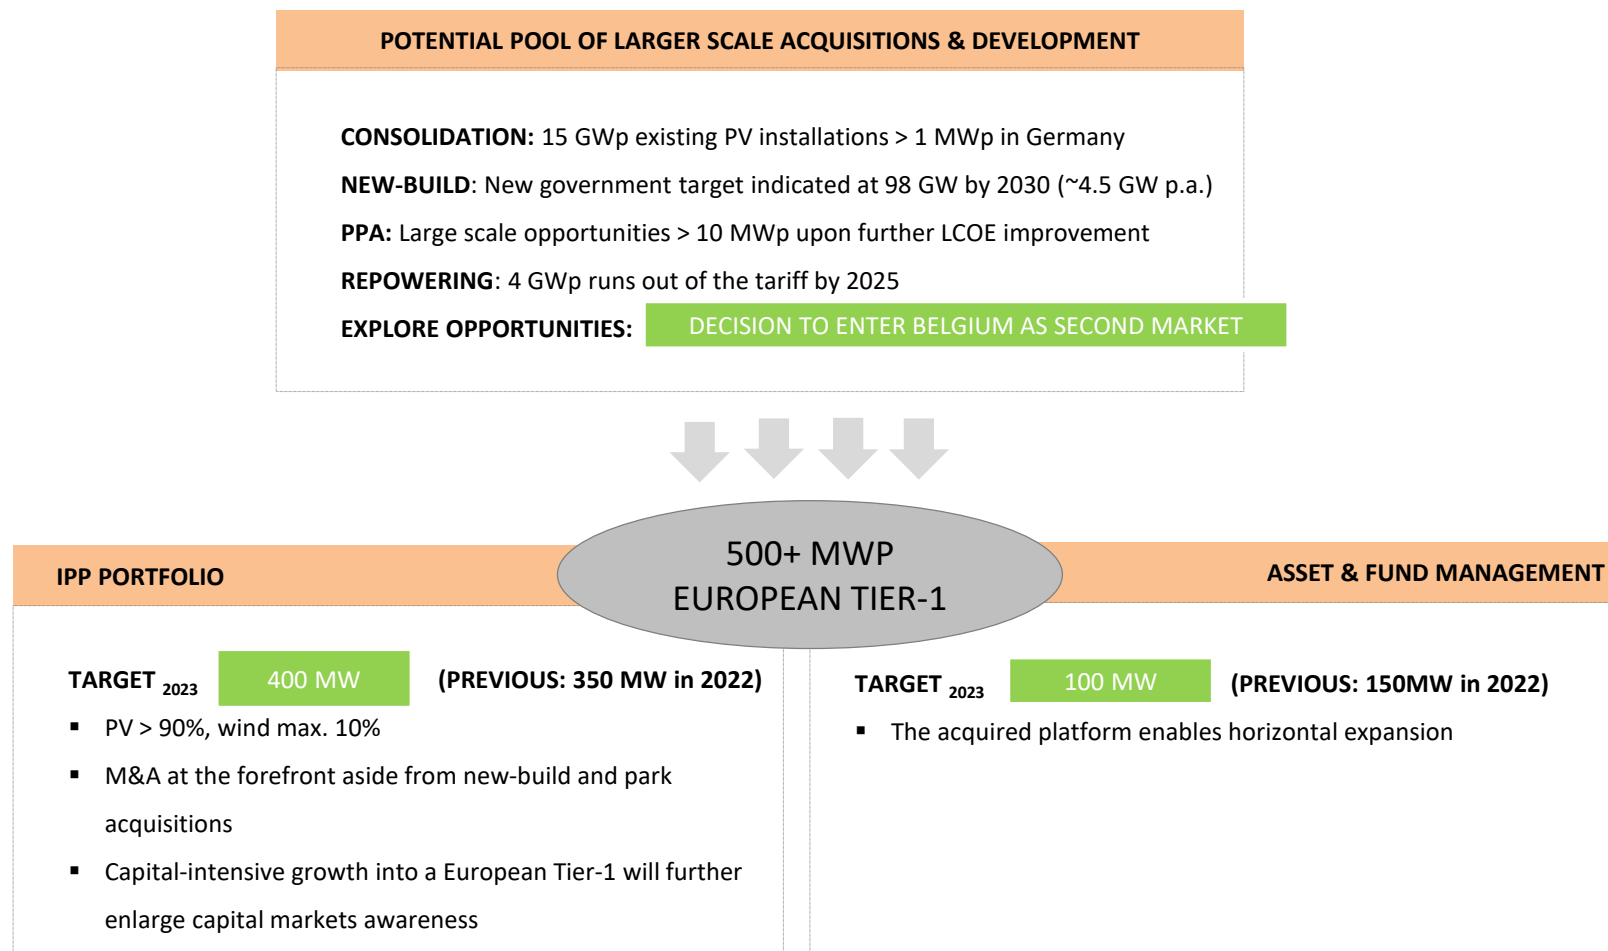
POTENTIAL POOL OF LARGER SCALE ACQUISITIONS & DEVELOPMENT

CONSOLIDATION: 15 GWp existing PV installations > 1 MWp in Germany

NEW-BUILD: New government target indicated at 98 GW by 2030 (~4.5 GW p.a.)

PPA: Large scale opportunities > 10 MWp upon further LCOE improvement

REPOWERING: 4 GWp runs out of the tariff by 2025

EXPLORE OPPORTUNITIES: DECISION TO ENTER BELGIUM AS SECOND MARKET

500+ MWP
EUROPEAN TIER-1

IPP PORTFOLIO

TARGET $_{2023}$ 400 MW (PREVIOUS: 350 MW in 2022)

- PV > 90%, wind max. 10%
- M&A at the forefront aside from new-build and park acquisitions
- Capital-intensive growth into a European Tier-1 will further enlarge capital markets awareness

ASSET & FUND MANAGEMENT

TARGET $_{2023}$ 100 MW (PREVIOUS: 150MW in 2022)

- The acquired platform enables horizontal expansion